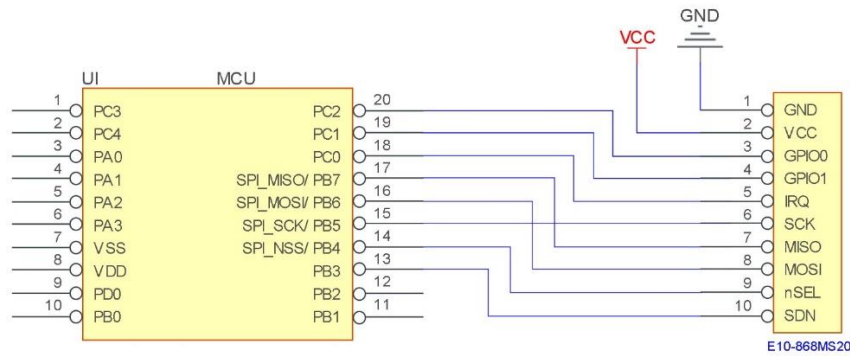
GND
VCC
UI
MCU
1 PC3
2 PC4
3 PA0
4 PA1
5 PA2
6 PA3
7 VSS
8 VDD
9 PD0
10 PB0
PC2 20
PC1 19
PC0 18
SPI_MISO/ PB7 17
SPI_MOSI/ PB6 16
SPI_SCK/ PB5 15
SPI_NSS/ PB4 14
PB3 13
PB2 12
PB1 11
1 GND
2 VCC
3 GPIO0
4 GPIO1
5 IRQ
6 SCK
7 MISO
8 MOSI
9 nSEL
10 SDN
E10-868MS20